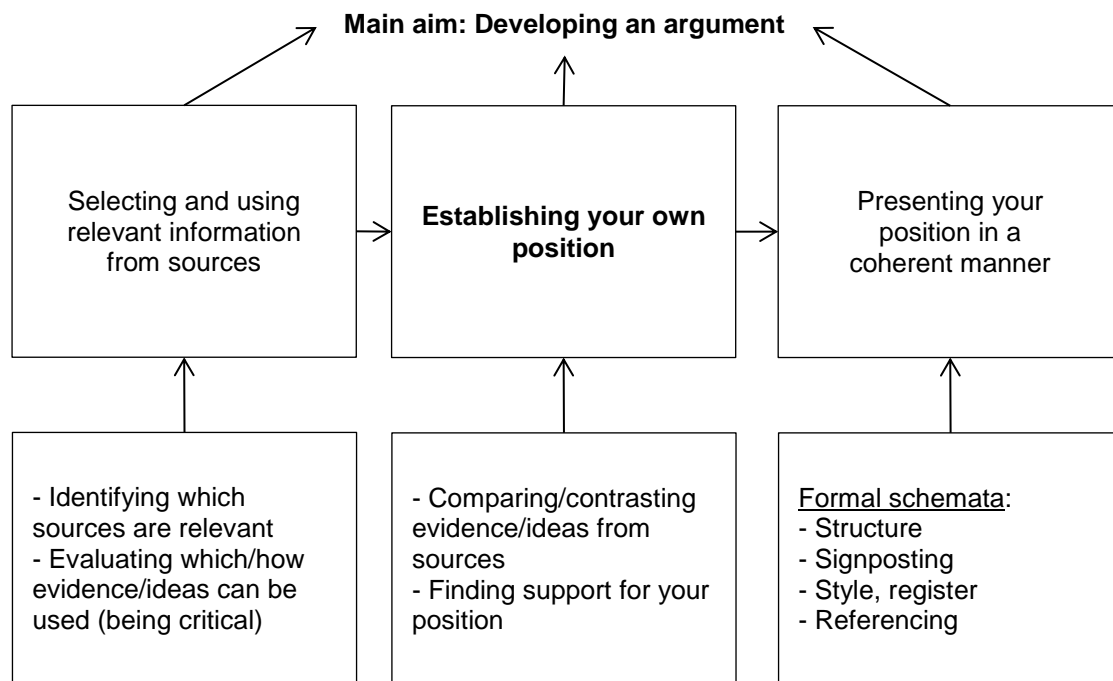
**Main aim: Developing an argument**

Selecting and using relevant information from sources

**Establishing your own position**

Presenting your position in a coherent manner

- Identifying which sources are relevant
- Evaluating which/how evidence/ideas can be used (being critical)

- Comparing/contrasting evidence/ideas from sources
- Finding support for your position

Formal schemata:
- Structure
- Signposting
- Style, register
- Referencing